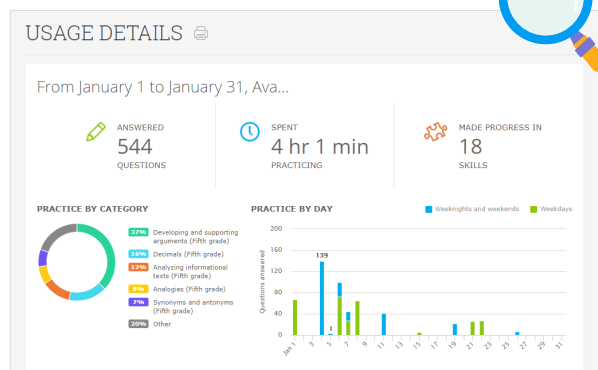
USAGE DETAILS

From January 1 to January 31, Ava...

ANSWERED
544
QUESTIONS

SPENT
4 hr 1 min
PRACTICING

MADE PROGRESS IN
18
SKILLS

PRACTICE BY CATEGORY

37% Developing and supporting arguments (Fifth grade)
16% Decimals (Fifth grade)
12% Analyzing informational texts (Fifth grade)
8% Analogies (Fifth grade)
7% Synonyms and antonyms (Fifth grade)
20% Other

PRACTICE BY DAY

Weeknights and weekends
Weekdays

200
160
120
80
40
0

Questions answered

139
1

Jan 1
3
5
7
9
11
13
15
17
19
21
23
25
27
29
31